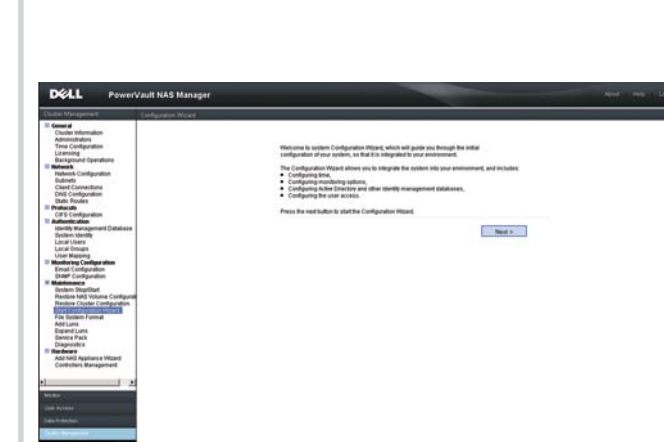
DELL PowerVault NAS Manager

About Help L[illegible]

Cluster Management

Configuration Wizard

General
Cluster Information
Administrators
Time Configuration
Licensing
Background Operations
Network
Network Configuration
Subnets
Client Connections
DNS Configuration
Static Routes
Protocols
CIFS Configuration
Authentication
Identity Management Database
System Identity
Local Users
Local Groups
User Mapping
Monitoring Configuration
Email Configuration
SNMP Configuration
Maintenance
System Stop/Start
Restore NAS Volume Configurat
Restore Cluster Configuration
Start Configuration Wizard
File System Format
Add Luns
Expand Luns
Service Pack
Diagnostics
Hardware
Add NAS Appliance Wizard
Controllers Management

Monitor
User Access
Data Protection
Cluster Management

Welcome to system Configuration Wizard, which will guide you through the initial configuration of your system, so that it is integrated to your environment.

The Configuration Wizard allows you to integrate the system into your environment, and includes:
• Configuring time,
• Configuring monitoring options,
• Configuring Active Directory and other identity management databases,
• Configuring the user access.

Press the next button to start the Configuration Wizard.

Next >